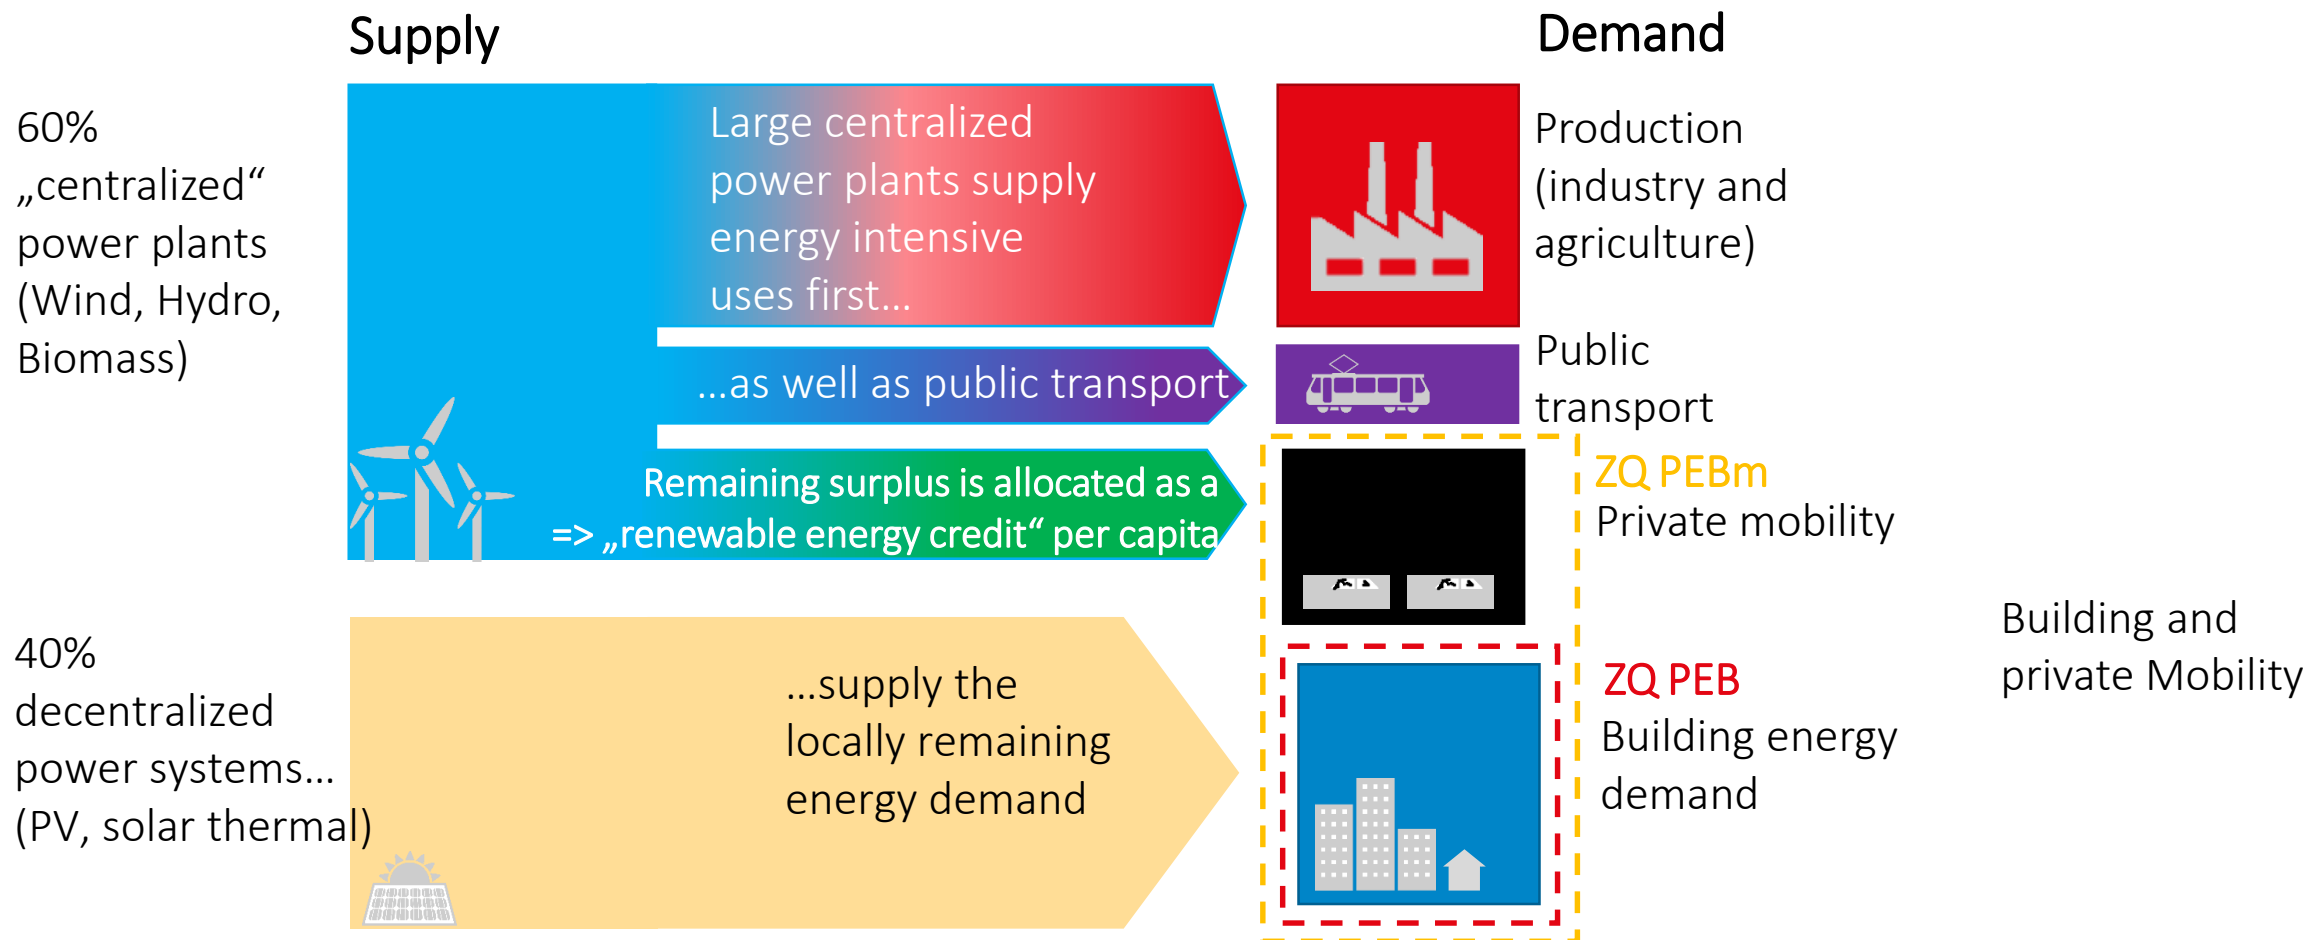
Supply

Demand

60% „centralized“ power plants (Wind, Hydro, Biomass)

Large centralized power plants supply energy intensive uses first…

Production (industry and agriculture)

…as well as public transport

Public transport

Remaining surplus is allocated as a => „renewable energy credit“ per capita

ZQ PEBm
Private mobility

Building and private Mobility

40% decentralized power systems… (PV, solar thermal)

…supply the locally remaining energy demand

ZQ PEB
Building energy demand